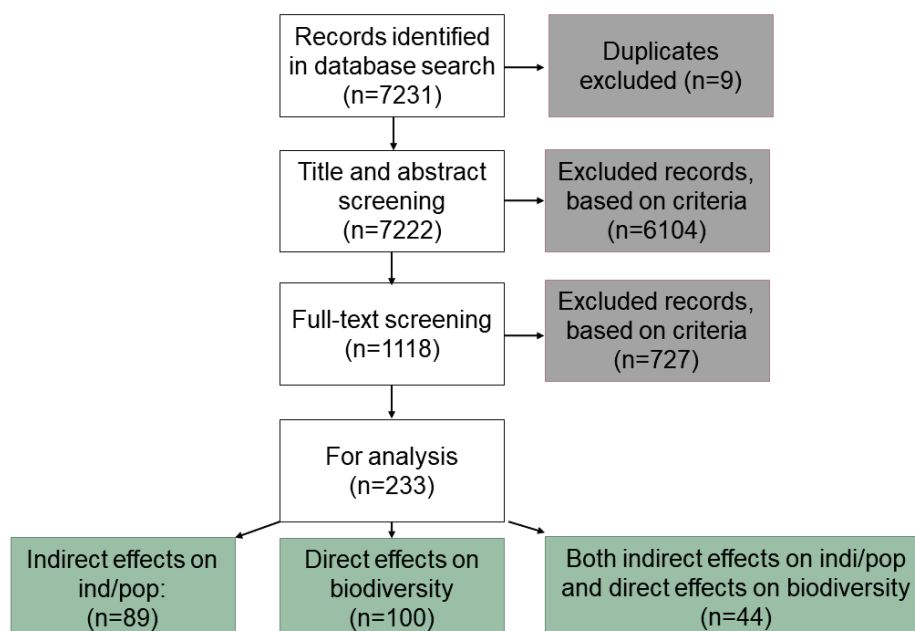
Records identified in database search (n=7231)

Duplicates excluded (n=9)

Title and abstract screening (n=7222)

Excluded records, based on criteria (n=6104)

Full-text screening (n=1118)

Excluded records, based on criteria (n=727)

For analysis (n=233)

Indirect effects on ind/pop: (n=89)

Direct effects on biodiversity (n=100)

Both indirect effects on indi/pop and direct effects on biodiversity (n=44)